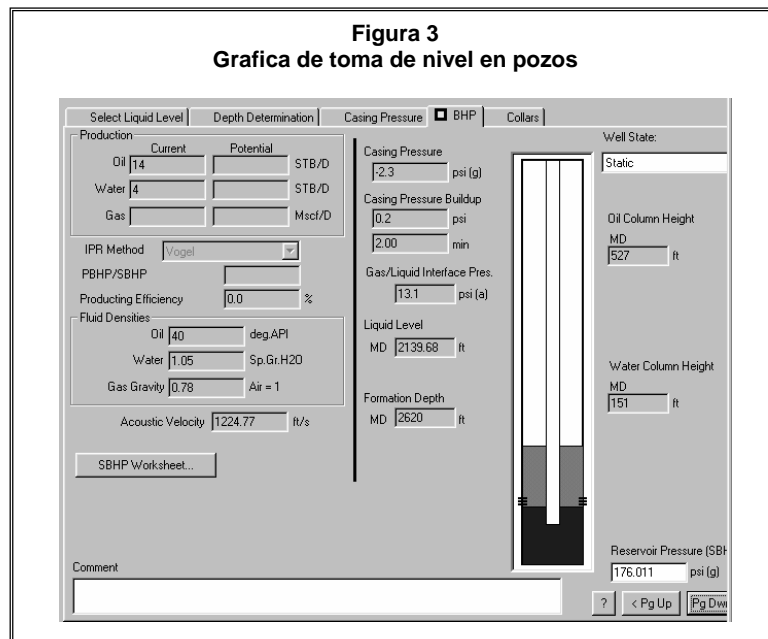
**Figura 3**
**Grafica de toma de nivel en pozos**

Select Liquid Level | Depth Determination | Casing Pressure | BHP | Collars

Production
Current | Potential
Oil 14 STB/D
Water 4 STB/D
Gas Mscf/D

IPR Method Vogel
PBHP/SBHP
Producting Efficiency 0.0 %

Fluid Densities
Oil 40 deg.API
Water 1.05 Sp.Gr.H2O
Gas Gravity 0.78 Air = 1

Acoustic Velocity 1224.77 ft/s

SBHP Worksheet...

Casing Pressure
-2.3 psi (g)
Casing Pressure Buildup
0.2 psi
2.00 min
Gas/Liquid Interface Pres.
13.1 psi (a)
Liquid Level
MD 2139.68 ft
Formation Depth
MD 2620 ft

Well State:
Static

Oil Column Height
MD
527 ft

Water Column Height
MD
151 ft

Reservoir Pressure (SBH
176.011 psi (g)

Comment

? | < Pg Up | Pg Dw